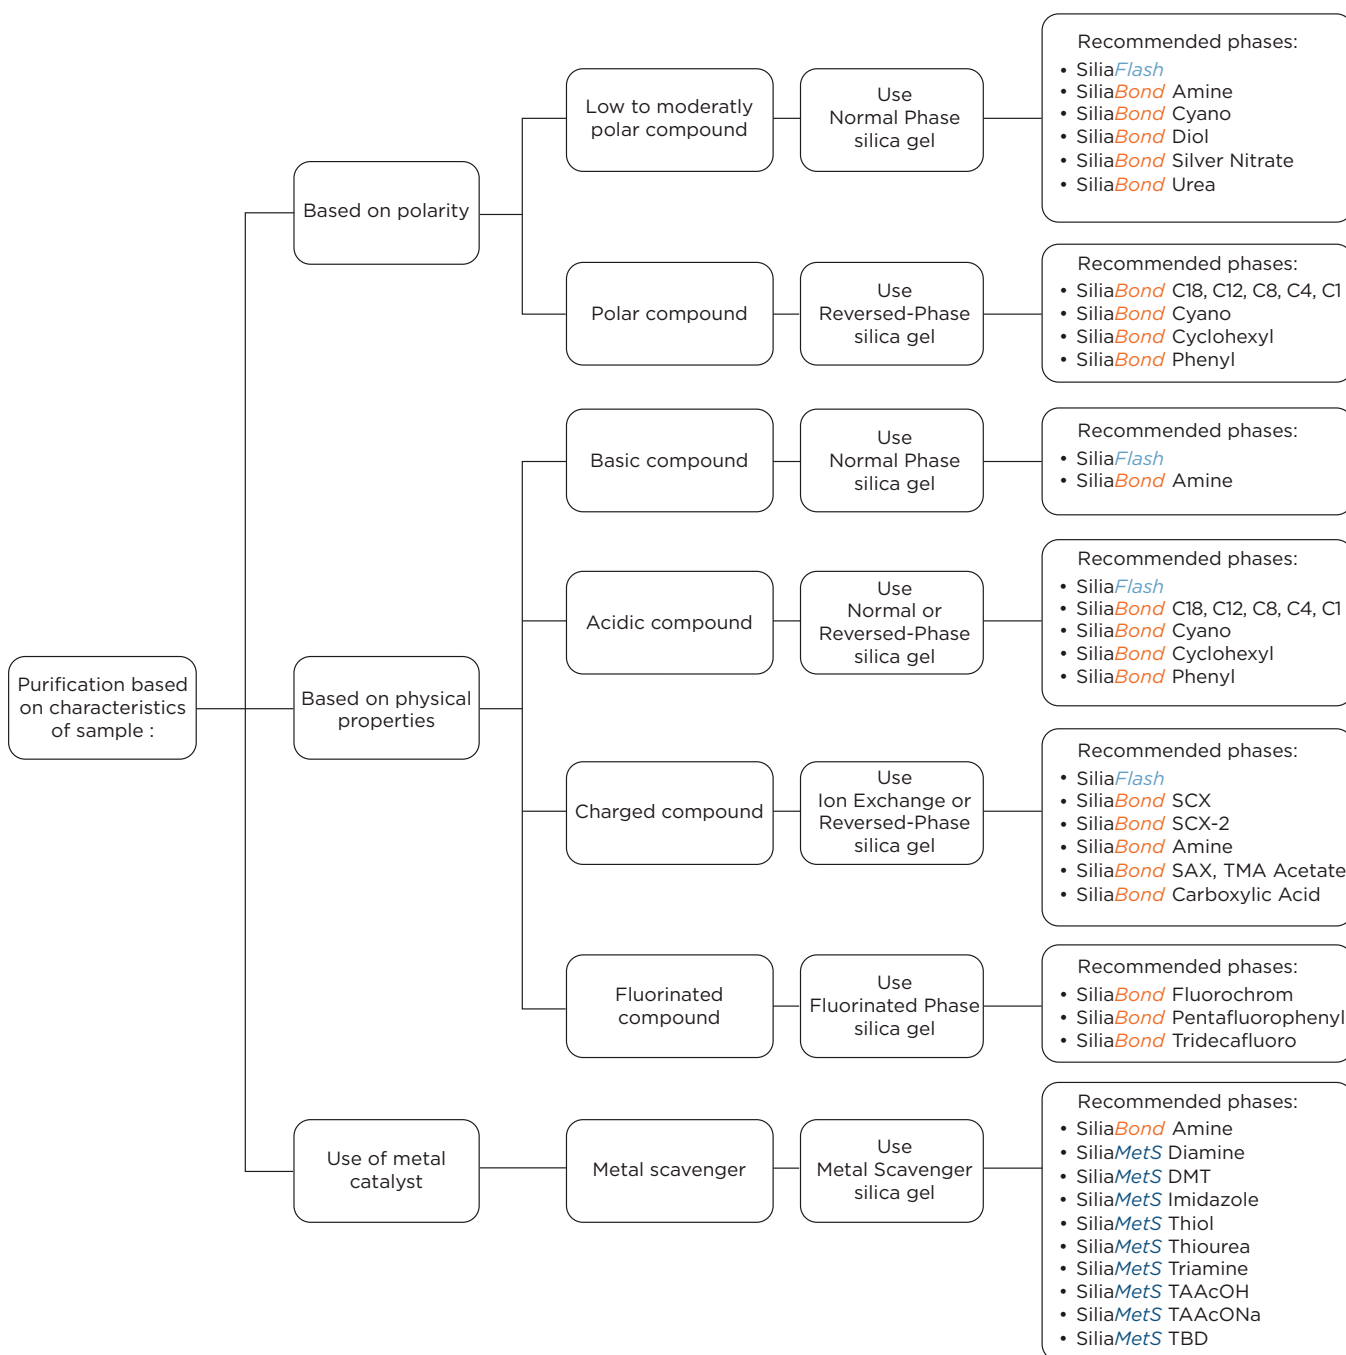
Purification based on characteristics of sample :

Based on polarity

Low to moderatly polar compound

Use Normal Phase silica gel

Recommended phases:
• SiliaFlash
• SiliaBond Amine
• SiliaBond Cyano
• SiliaBond Diol
• SiliaBond Silver Nitrate
• SiliaBond Urea

Polar compound

Use Reversed-Phase silica gel

Recommended phases:
• SiliaBond C18, C12, C8, C4, C1
• SiliaBond Cyano
• SiliaBond Cyclohexyl
• SiliaBond Phenyl

Based on physical properties

Basic compound

Use Normal Phase silica gel

Recommended phases:
• SiliaFlash
• SiliaBond Amine

Acidic compound

Use Normal or Reversed-Phase silica gel

Recommended phases:
• SiliaFlash
• SiliaBond C18, C12, C8, C4, C1
• SiliaBond Cyano
• SiliaBond Cyclohexyl
• SiliaBond Phenyl

Charged compound

Use Ion Exchange or Reversed-Phase silica gel

Recommended phases:
• SiliaFlash
• SiliaBond SCX
• SiliaBond SCX-2
• SiliaBond Amine
• SiliaBond SAX, TMA Acetate
• SiliaBond Carboxylic Acid

Fluorinated compound

Use Fluorinated Phase silica gel

Recommended phases:
• SiliaBond Fluorochrom
• SiliaBond Pentafluorophenyl
• SiliaBond Tridecafluoro

Use of metal catalyst

Metal scavenger

Use Metal Scavenger silica gel

Recommended phases:
• SiliaBond Amine
• SiliaMetS Diamine
• SiliaMetS DMT
• SiliaMetS Imidazole
• SiliaMetS Thiol
• SiliaMetS Thiourea
• SiliaMetS Triamine
• SiliaMetS TAAcOH
• SiliaMetS TAAcONa
• SiliaMetS TBD